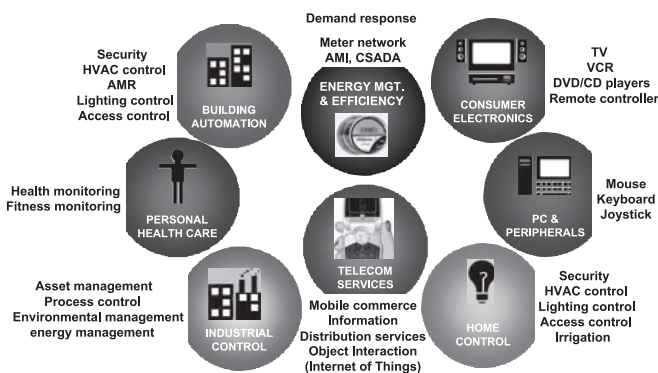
Demand response
Meter network
AMI, CSADA

ENERGY MGT. & EFFICIENCY

Security
HVAC control
AMR
Lighting control
Access control

BUILDING AUTOMATION

CONSUMER ELECTRONICS

TV
VCR
DVD/CD players
Remote controller

Health monitoring
Fitness monitoring

PERSONAL HEALTH CARE

PC & PERIPHERALS

Mouse
Keyboard
Joystick

TELECOM SERVICES

Asset management
Process control
Environmental management
energy management

INDUSTRIAL CONTROL

Mobile commerce
Information
Distribution services
Object Interaction
(Internet of Things)

HOME CONTROL

Security
HVAC control
Lighting control
Access control
Irrigation